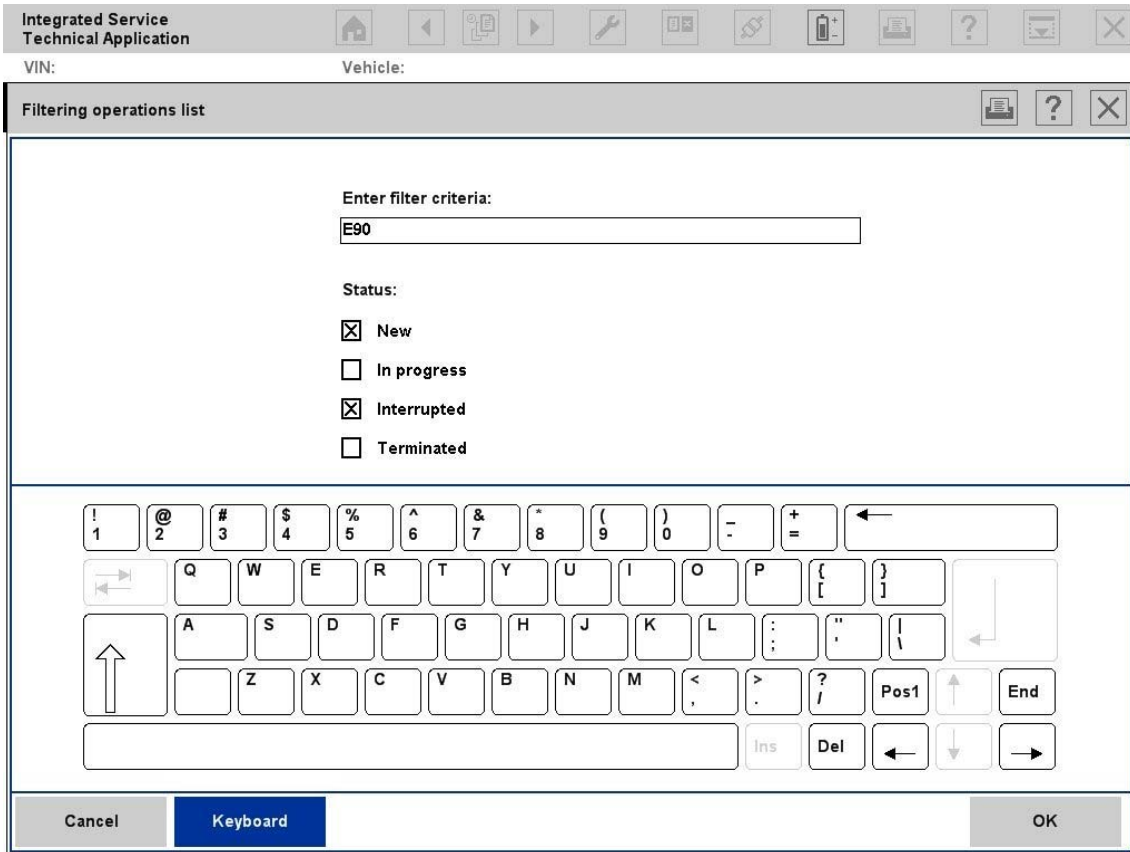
Integrated Service Technical Application

VIN:

Vehicle:

Filtering operations list

Enter filter criteria:

E90

Status:

☒ New

☐ In progress

☒ Interrupted

☐ Terminated

! 1 | @ 2 | # 3 | $ 4 | % 5 | ^ 6 | & 7 | * 8 | ( 9 | ) 0 | _ - | + =

Q W E R T Y U I O P { [ } ]

A S D F G H J K L : ; " ' | \

Z X C V B N M < , > . ? /

Pos1

End

Ins

Del

Cancel

Keyboard

OK